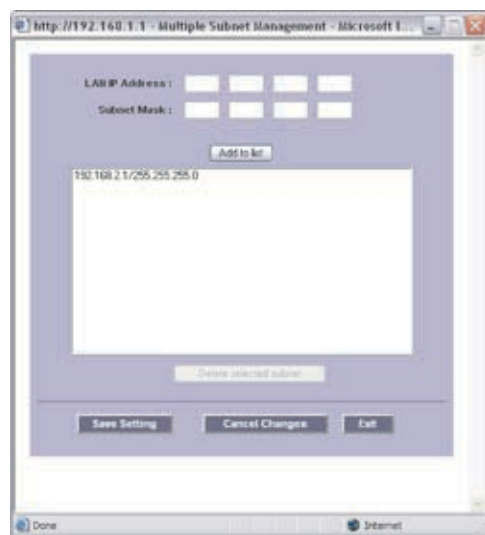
http://192.168.1.1 - Multiple Subnet Management - Microsoft I...

LAN IP Address :

Subnet Mask :

Add to list

192.168.2.1/255.255.255.0

Delete selected subnet

Save Setting

Cancel Changes

Exit

Done

Internet